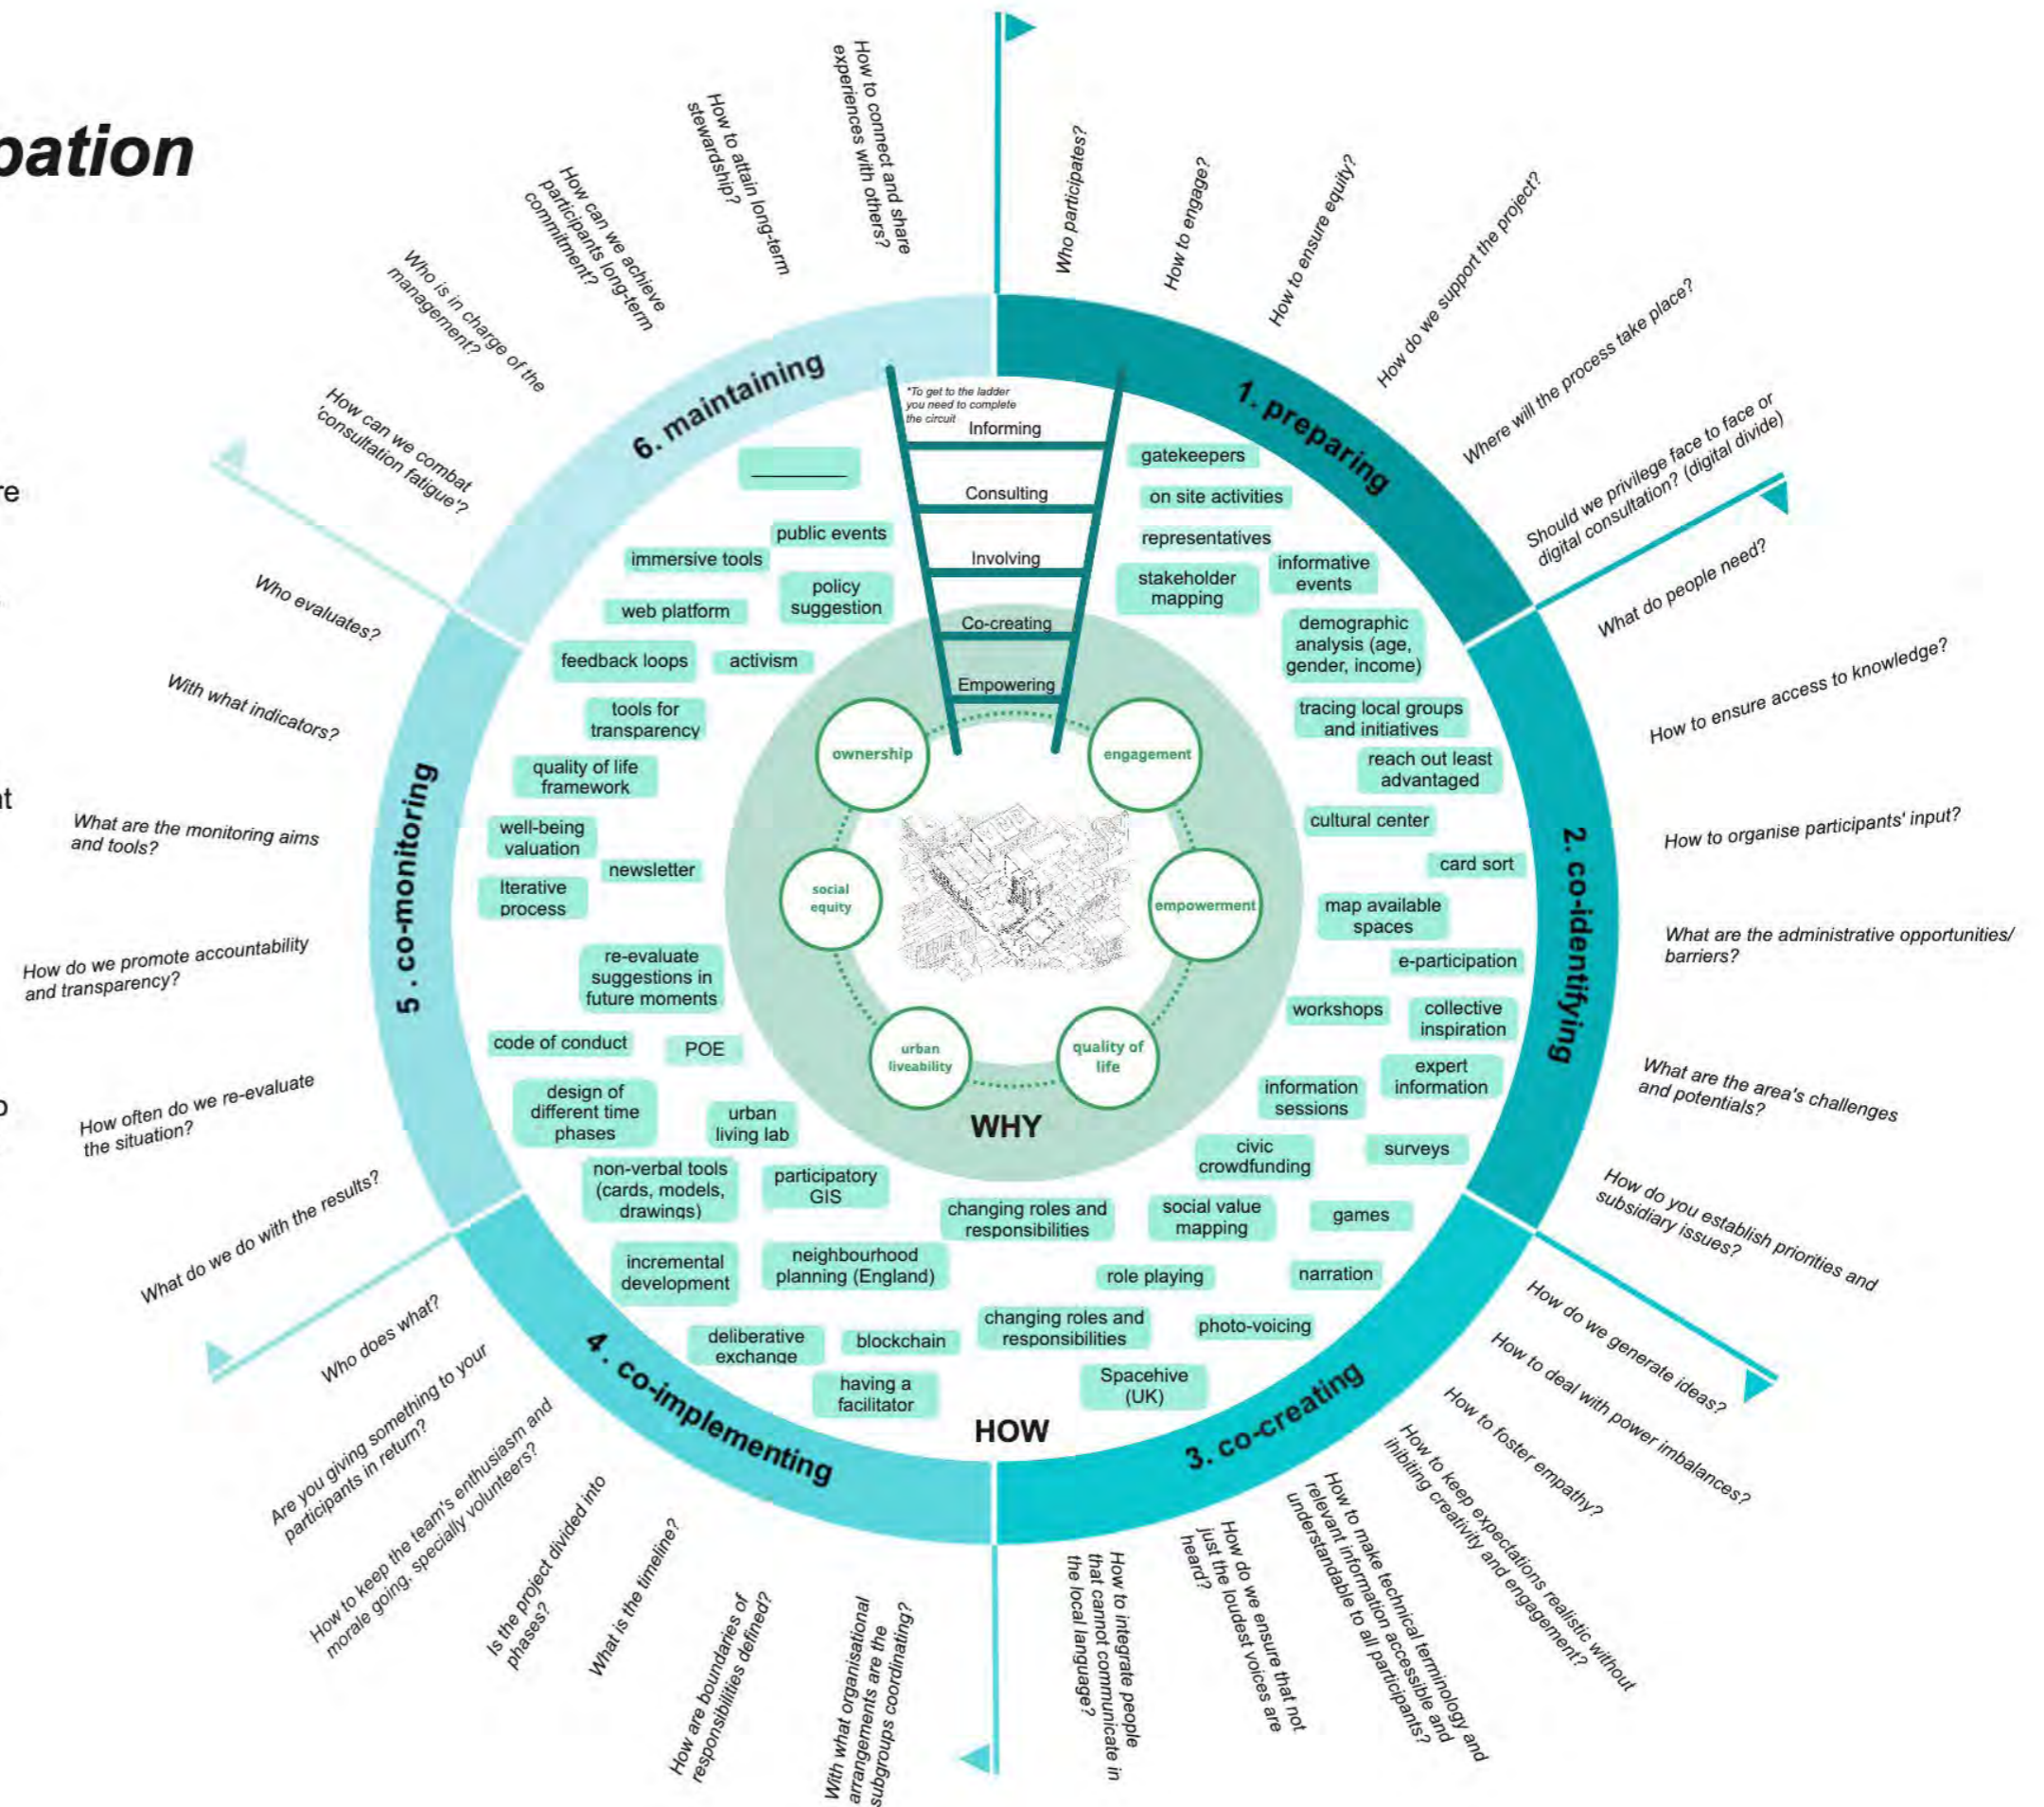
pation

re

it

o

*To get to the ladder you need to complete the circuit

Informing

Consulting

Involving

Co-creating

Empowering

1. preparing

Who participates?

How to engage?

How to ensure equity?

How do we support the project?

Where will the process take place?

Should we privilege face to face or digital consultation? (digital divide)

gatekeepers

on site activities

representatives

stakeholder mapping

informative events

demographic analysis (age, gender, income)

tracing local groups and initiatives

reach out least advantaged

cultural center

2. co-identifying

What do people need?

How to ensure access to knowledge?

How to organise participants' input?

What are the administrative opportunities/ barriers?

What are the area's challenges and potentials?

card sort

map available spaces

e-participation

workshops

collective inspiration

expert information

information sessions

surveys

civic crowdfunding

3. co-creating

How do you establish priorities and subsidiary issues?

How do we generate ideas?

How to deal with power imbalances?

How to foster empathy?

How to keep expectations realistic without inhibiting creativity and engagement?

How to make technical terminology and relevant information accessible and understandable to all participants?

How do we ensure that not just the loudest voices are heard?

How to integrate people that cannot communicate in the local language?

social value mapping

games

role playing

narration

changing roles and responsibilities

photo-voicing

Spacehive (UK)

4. co-implementing

HOW

With what organisational arrangements are the subgroups coordinating?

How are boundaries of responsibilities defined?

What is the timeline?

Is the project divided into phases?

How to keep the team's enthusiasm and morale going, specially volunteers?

Are you giving something to your participants in return?

Who does what?

changing roles and responsibilities

deliberative exchange

blockchain

having a facilitator

incremental development

neighbourhood planning (England)

non-verbal tools (cards, models, drawings)

participatory GIS

5 . co-monitoring

What do we do with the results?

How often do we re-evaluate the situation?

How do we promote accountability and transparency?

What are the monitoring aims and tools?

With what indicators?

Who evaluates?

design of different time phases

urban living lab

code of conduct

POE

re-evaluate suggestions in future moments

Iterative process

newsletter

well-being valuation

quality of life framework

tools for transparency

feedback loops

activism

6. maintaining

How can we combat 'consultation fatigue'?

Who is in charge of the management?

How can we achieve participants long-term commitment?

How to attain long-term stewardship?

How to connect and share experiences with others?

web platform

policy suggestion

immersive tools

public events

________

ownership

engagement

empowerment

quality of life

urban liveability

social equity

WHY